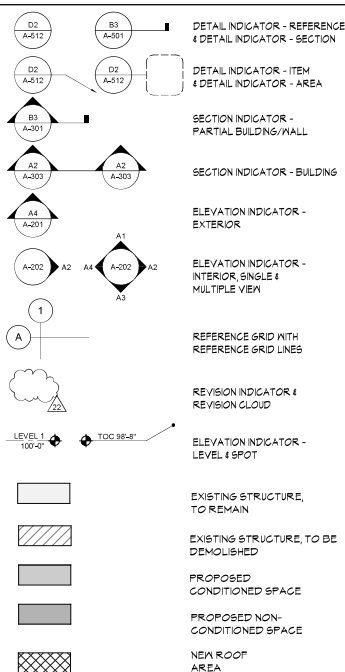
D2
A-512

B3
A-501

DETAIL INDICATOR - REFERENCE & DETAIL INDICATOR - SECTION

D2
A-512

D2
A-512

DETAIL INDICATOR - ITEM & DETAIL INDICATOR - AREA

B3
A-301

SECTION INDICATOR - PARTIAL BUILDING/WALL

A2
A-303

A2
A-303

SECTION INDICATOR - BUILDING

A4
A-201

ELEVATION INDICATOR - EXTERIOR

A-202 A2

A1
A4 A-202 A2
A3

ELEVATION INDICATOR - INTERIOR, SINGLE & MULTIPLE VIEW

1
A

REFERENCE GRID WITH REFERENCE GRID LINES

22

REVISION INDICATOR & REVISION CLOUD

LEVEL 1
100'-0"

TOC 98'-8"

ELEVATION INDICATOR - LEVEL & SPOT

EXISTING STRUCTURE, TO REMAIN

EXISTING STRUCTURE, TO BE DEMOLISHED

PROPOSED CONDITIONED SPACE

PROPOSED NON-CONDITIONED SPACE

NEW ROOF AREA